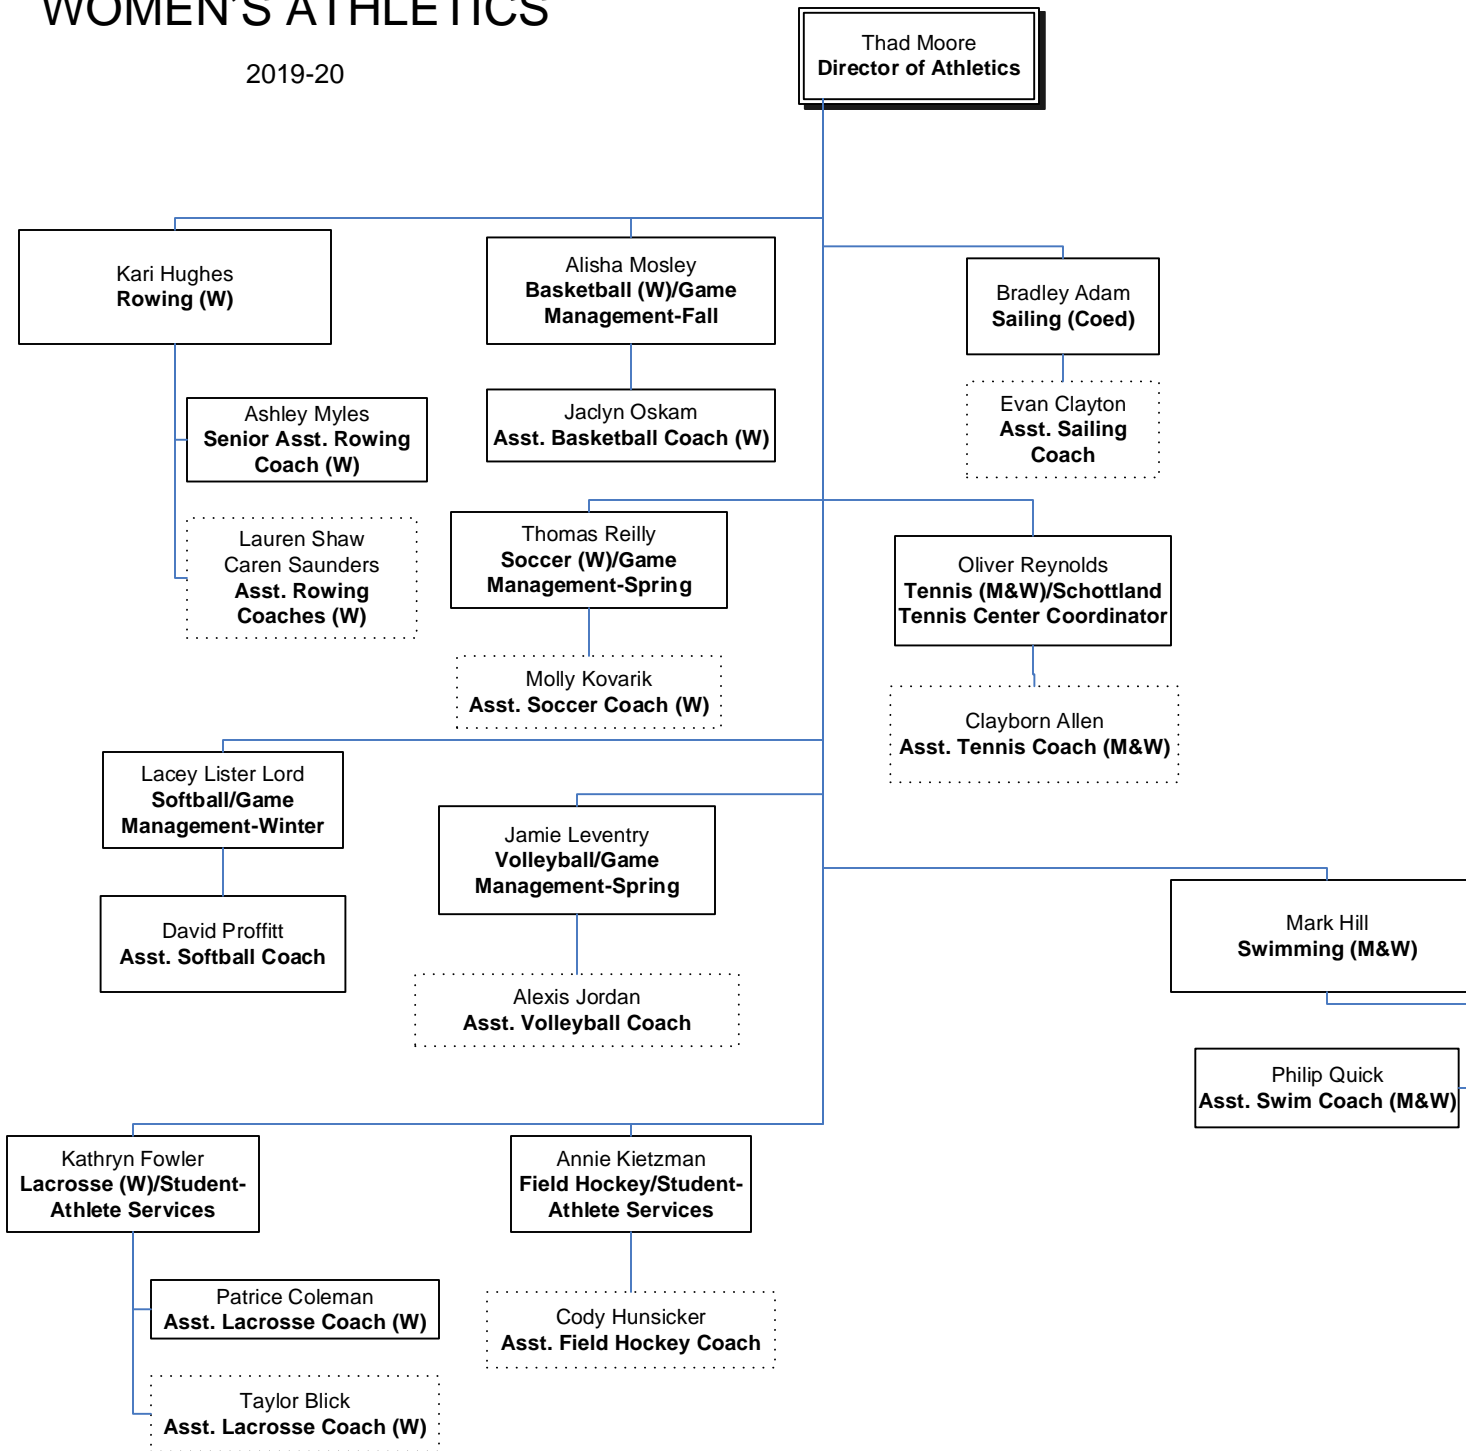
WOMEN'S ATHLETICS

2019-20

Thad Moore
**Director of Athletics**

Kari Hughes
**Rowing (W)**

Ashley Myles
**Senior Asst. Rowing Coach (W)**

Lauren Shaw
Caren Saunders
**Asst. Rowing Coaches (W)**

Alisha Mosley
**Basketball (W)/Game Management-Fall**

Jaclyn Oskam
**Asst. Basketball Coach (W)**

Bradley Adam
**Sailing (Coed)**

Evan Clayton
**Asst. Sailing Coach**

Thomas Reilly
**Soccer (W)/Game Management-Spring**

Molly Kovarik
**Asst. Soccer Coach (W)**

Oliver Reynolds
**Tennis (M&W)/Schottland Tennis Center Coordinator**

Clayborn Allen
**Asst. Tennis Coach (M&W)**

Lacey Lister Lord
**Softball/Game Management-Winter**

David Proffitt
**Asst. Softball Coach**

Jamie Leventry
**Volleyball/Game Management-Spring**

Alexis Jordan
**Asst. Volleyball Coach**

Mark Hill
**Swimming (M&W)**

Philip Quick
**Asst. Swim Coach (M&W)**

Kathryn Fowler
**Lacrosse (W)/Student-Athlete Services**

Patrice Coleman
**Asst. Lacrosse Coach (W)**

Taylor Blick
**Asst. Lacrosse Coach (W)**

Annie Kietzman
**Field Hockey/Student-Athlete Services**

Cody Hunsicker
**Asst. Field Hockey Coach**